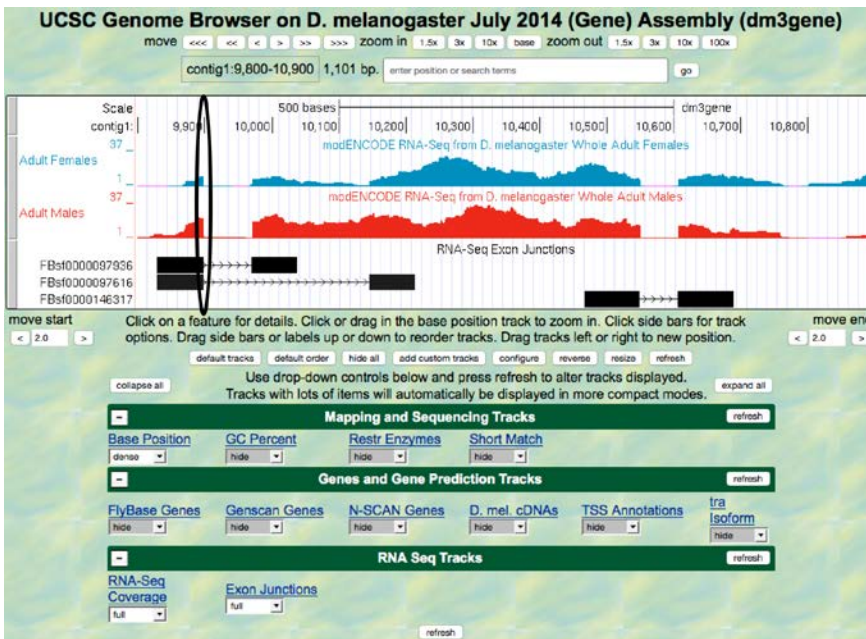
UCSC Genome Browser on D. melanogaster July 2014 (Gene) Assembly (dm3gene)

move <<< << < > >> >>> zoom in 1.5x 3x 10x base zoom out 1.5x 3x 10x 100x

contig1:9,800-10,900 1,101 bp. enter position or search terms go

Scale 500 bases dm3gene
contig1: 9,900 10,000 10,100 10,200 10,300 10,400 10,500 10,600 10,700 10,800

Adult Females 37 _ 1 _ modENCODE RNA-Seq from D. melanogaster Whole Adult Females

Adult Males 37 _ 1 _ modENCODE RNA-Seq from D. melanogaster Whole Adult Males

RNA-Seq Exon Junctions
FBsf0000097936
FBsf0000097616
FBsf0000146317

move start < 2.0 >

Click on a feature for details. Click or drag in the base position track to zoom in. Click side bars for track options. Drag side bars or labels up or down to reorder tracks. Drag tracks left or right to new position.

move en < 2.0 >

default tracks default order hide all add custom tracks configure reverse resize refresh

collapse all

Use drop-down controls below and press refresh to alter tracks displayed. Tracks with lots of items will automatically be displayed in more compact modes.

expand all

- Mapping and Sequencing Tracks refresh

Base Position dense
GC Percent hide
Restr Enzymes hide
Short Match hide

- Genes and Gene Prediction Tracks refresh

FlyBase Genes hide
Genscan Genes hide
N-SCAN Genes hide
D. mel. cDNAs hide
TSS Annotations hide
tra Isoform hide

- RNA Seq Tracks refresh

RNA-Seq Coverage full
Exon Junctions full

refresh